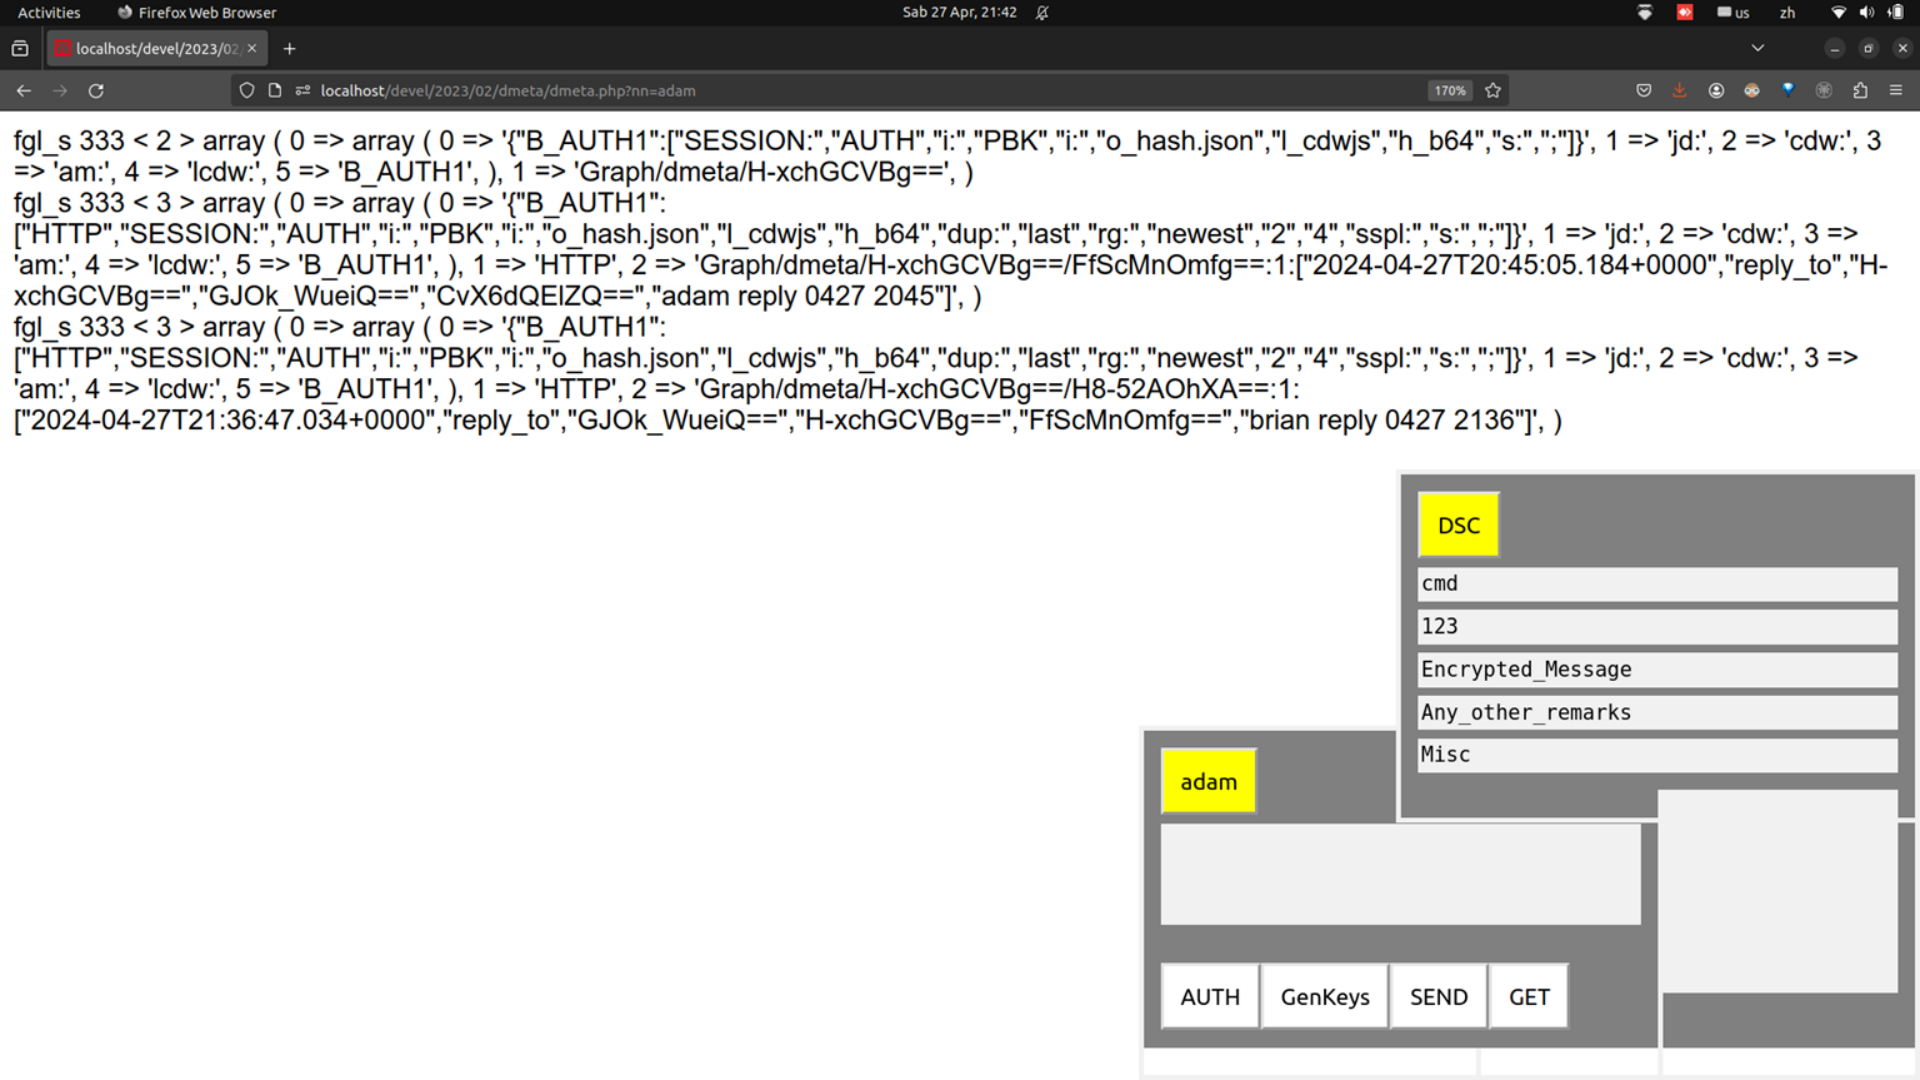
Activities Firefox Web Browser Sab 27 Apr, 21:42 us zh

localhost/devel/2023/02/ ×

localhost/devel/2023/02/dmeta/dmeta.php?nn=adam 170%

fgl_s 333 < 2 > array ( 0 => array ( 0 => '{"B_AUTH1":["SESSION:","AUTH","i:","PBK","i:","o_hash.json","l_cdwjs","h_b64","s:",";"]}', 1 => 'jd:', 2 => 'cdw:', 3 => 'am:', 4 => 'lcdw:', 5 => 'B_AUTH1', ), 1 => 'Graph/dmeta/H-xchGCVBg==', )
fgl_s 333 < 3 > array ( 0 => array ( 0 => '{"B_AUTH1": ["HTTP","SESSION:","AUTH","i:","PBK","i:","o_hash.json","l_cdwjs","h_b64","dup:","last","rg:","newest","2","4","sspl:","s:",";"]}', 1 => 'jd:', 2 => 'cdw:', 3 => 'am:', 4 => 'lcdw:', 5 => 'B_AUTH1', ), 1 => 'HTTP', 2 => 'Graph/dmeta/H-xchGCVBg==/FfScMnOmfg==:1:["2024-04-27T20:45:05.184+0000","reply_to","H-xchGCVBg==","GJOk_WueiQ==","CvX6dQEIZQ==","adam reply 0427 2045"]', )
fgl_s 333 < 3 > array ( 0 => array ( 0 => '{"B_AUTH1": ["HTTP","SESSION:","AUTH","i:","PBK","i:","o_hash.json","l_cdwjs","h_b64","dup:","last","rg:","newest","2","4","sspl:","s:",";"]}', 1 => 'jd:', 2 => 'cdw:', 3 => 'am:', 4 => 'lcdw:', 5 => 'B_AUTH1', ), 1 => 'HTTP', 2 => 'Graph/dmeta/H-xchGCVBg==/H8-52AOhXA==:1: ["2024-04-27T21:36:47.034+0000","reply_to","GJOk_WueiQ==","H-xchGCVBg==","FfScMnOmfg==","brian reply 0427 2136"]', )

DSC
cmd
123
Encrypted_Message
Any_other_remarks
Misc

adam

AUTH GenKeys SEND GET